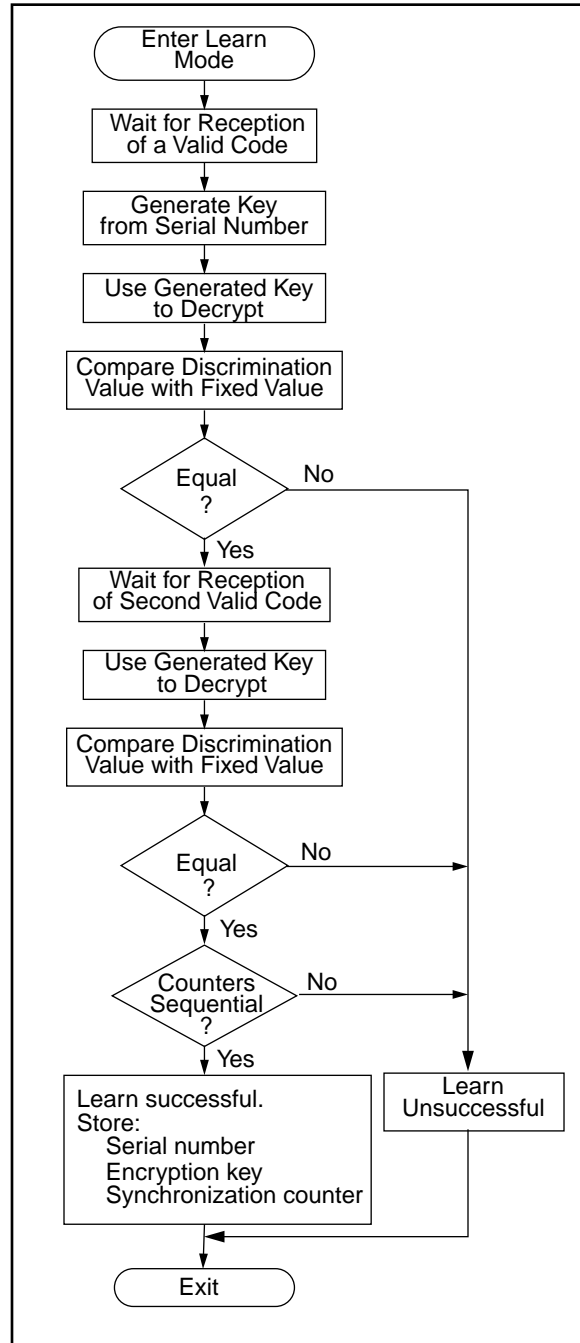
Enter Learn Mode

Wait for Reception of a Valid Code

Generate Key from Serial Number

Use Generated Key to Decrypt

Compare Discrimination Value with Fixed Value

Equal ?

No

Yes

Wait for Reception of Second Valid Code

Use Generated Key to Decrypt

Compare Discrimination Value with Fixed Value

Equal ?

No

Yes

Counters Sequential ?

No

Yes

Learn successful.
Store:
Serial number
Encryption key
Synchronization counter

Learn Unsuccessful

Exit